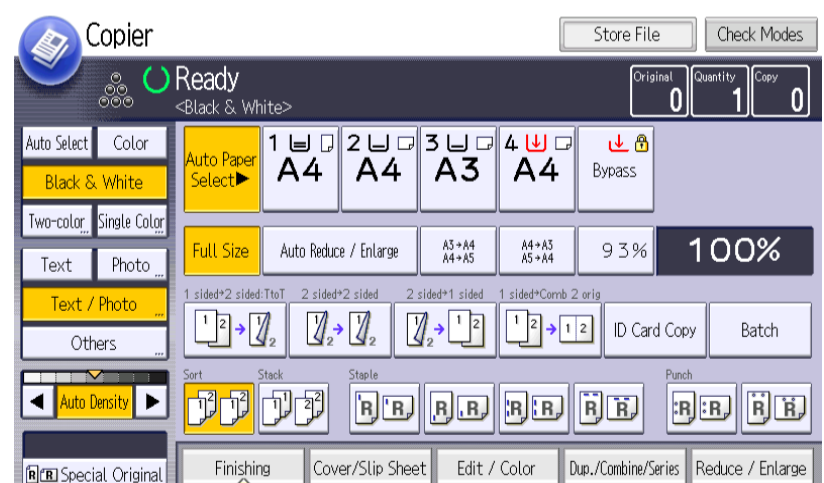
Copier

Store File

Check Modes

Ready
<Black & White>

Original 0

Quantity 1

Copy 0

Auto Select

Color

Black & White

Two-color

Single Color

Text

Photo

Text / Photo

Others

Auto Density

Special Original

Auto Paper Select▶

1 A4

2 A4

3 A3

4 A4

Bypass

Full Size

Auto Reduce / Enlarge

A3→A4 A4→A5

A4→A3 A5→A4

93%

100%

1 sided→2 sided:TtoT

2 sided→2 sided

2 sided→1 sided

1 sided→Comb 2 orig

ID Card Copy

Batch

Sort

Stack

Staple

Punch

Finishing

Cover/Slip Sheet

Edit / Color

Dup./Combine/Series

Reduce / Enlarge